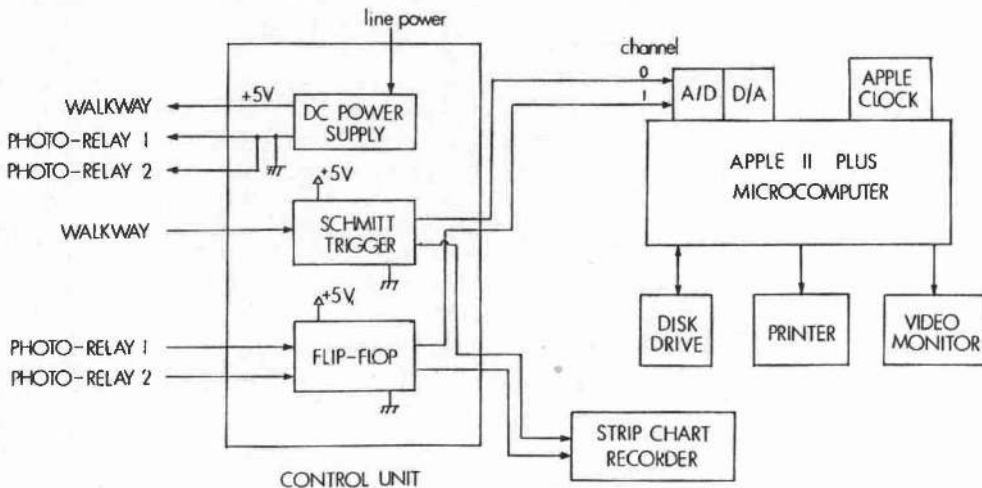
line power

channel
0
1

WALKWAY
+5V
DC POWER SUPPLY
PHOTO-RELAY 1
PHOTO-RELAY 2

+5V
WALKWAY
SCHMITT TRIGGER

+5V
PHOTO-RELAY 1
PHOTO-RELAY 2
FLIP-FLOP

CONTROL UNIT

A/D
D/A
APPLE CLOCK
APPLE II PLUS MICROCOMPUTER

DISK DRIVE
PRINTER
VIDEO MONITOR

STRIP CHART RECORDER